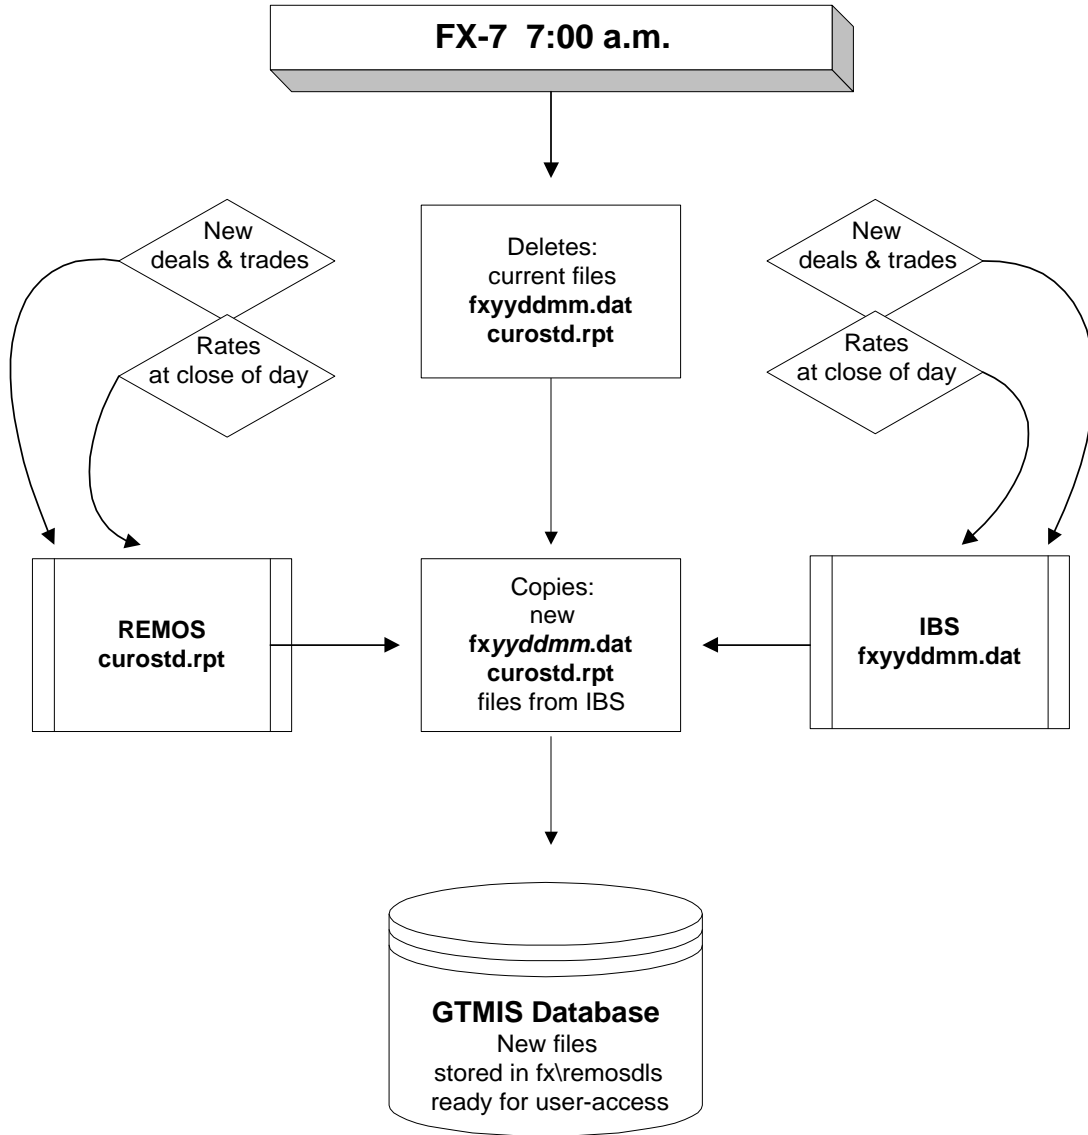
FX-7 7:00 a.m.

New deals & trades

Rates at close of day

Deletes: current files **fxyyddmm.dat** **curostd.rpt**

New deals & trades

Rates at close of day

**REMOS** **curostd.rpt**

Copies: new **fx*yyddmm*.dat** **curostd.rpt** files from IBS

**IBS** **fxyyddmm.dat**

**GTMIS Database**
New files stored in fx\remosdls ready for user-access